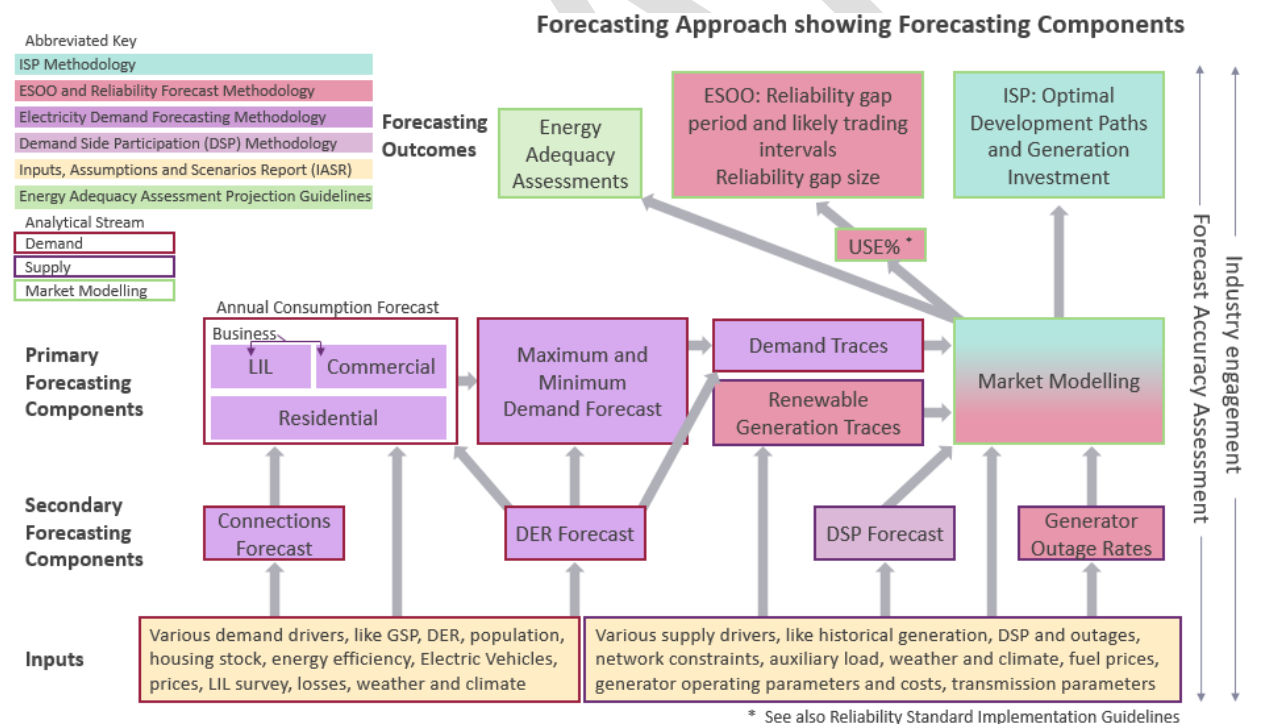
Forecasting Approach showing Forecasting Components

Abbreviated Key
ISP Methodology
ESOO and Reliability Forecast Methodology
Electricity Demand Forecasting Methodology
Demand Side Participation (DSP) Methodology
Inputs, Assumptions and Scenarios Report (IASR)
Energy Adequacy Assessment Projection Guidelines
Analytical Stream
Demand
Supply
Market Modelling

Forecasting Outcomes
Energy Adequacy Assessments
ESOO: Reliability gap period and likely trading intervals
Reliability gap size
ISP: Optimal Development Paths and Generation Investment
USE% *

Primary Forecasting Components
Annual Consumption Forecast
Business
LIL
Commercial
Residential
Maximum and Minimum Demand Forecast
Demand Traces
Renewable Generation Traces
Market Modelling

Secondary Forecasting Components
Connections Forecast
DER Forecast
DSP Forecast
Generator Outage Rates

Inputs
Various demand drivers, like GSP, DER, population, housing stock, energy efficiency, Electric Vehicles, prices, LIL survey, losses, weather and climate
Various supply drivers, like historical generation, DSP and outages, network constraints, auxiliary load, weather and climate, fuel prices, generator operating parameters and costs, transmission parameters

Industry engagement
Forecast Accuracy Assessment

* See also Reliability Standard Implementation Guidelines